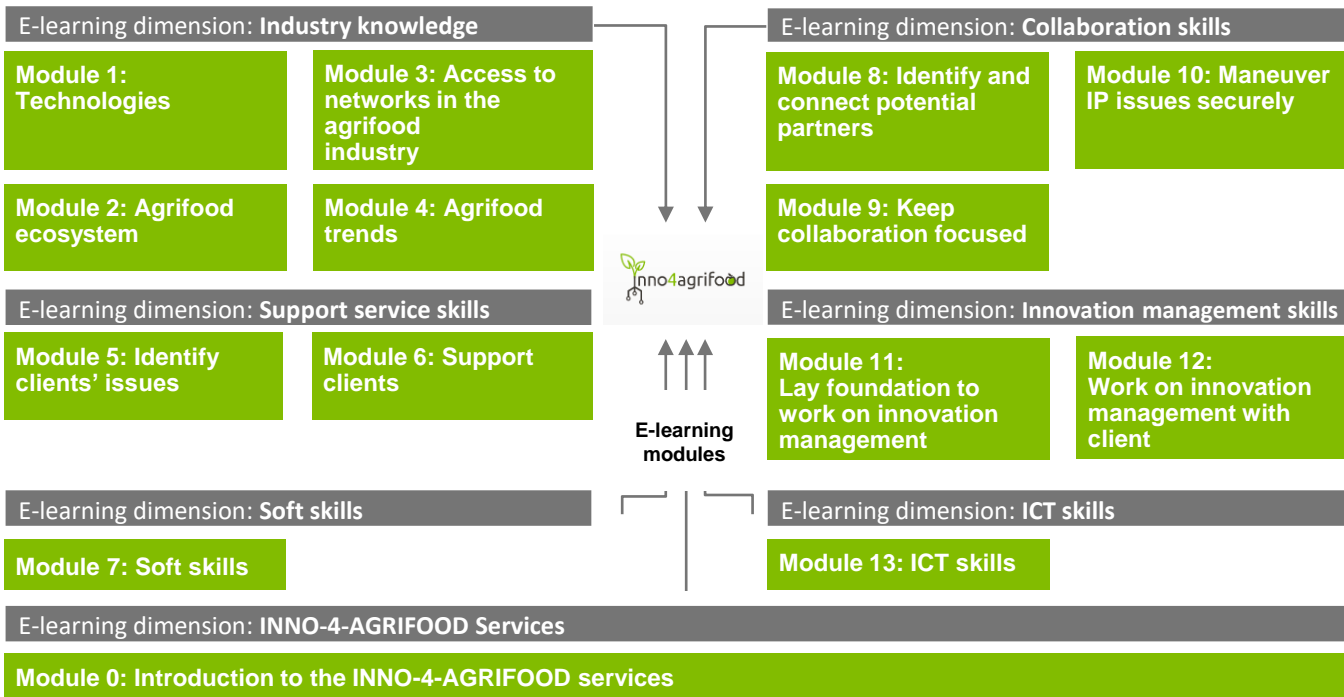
E-learning dimension: **Industry knowledge**

Module 1: Technologies

Module 3: Access to networks in the agrifood industry

Module 2: Agrifood ecosystem

Module 4: Agrifood trends

E-learning dimension: **Collaboration skills**

Module 8: Identify and connect potential partners

Module 10: Maneuver IP issues securely

Module 9: Keep collaboration focused

inno4agrifood

E-learning dimension: **Support service skills**

Module 5: Identify clients' issues

Module 6: Support clients

E-learning dimension: **Innovation management skills**

Module 11: Lay foundation to work on innovation management

Module 12: Work on innovation management with client

E-learning modules

E-learning dimension: **Soft skills**

Module 7: Soft skills

E-learning dimension: **ICT skills**

Module 13: ICT skills

E-learning dimension: **INNO-4-AGRIFOOD Services**

Module 0: Introduction to the INNO-4-AGRIFOOD services